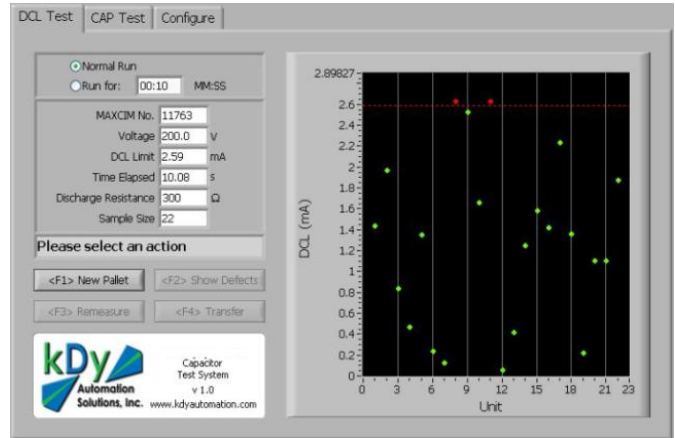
DCL Test | CAP Test | Configure

Normal Run
Run for: 00:10 MM:SS

MAXCIM No. 11763
Voltage 200.0 V
DCL Limit 2.59 mA
Time Elapsed 10.08 s
Discharge Resistance 300 Ω
Sample Size 22

Please select an action

<F1> New Pallet
<F2> Show Defects
<F3> Remeasure
<F4> Transfer

kDy Automation Solutions, Inc.
Capacitor Test System v 1.0 www.kdyautomation.com

2.89827
2.6
2.4
2.2
2
1.8
1.6
1.4
1.2
1
0.8
0.6
0.4
0.2
0
DCL (mA)
0 3 6 9 12 15 18 21 23
Unit